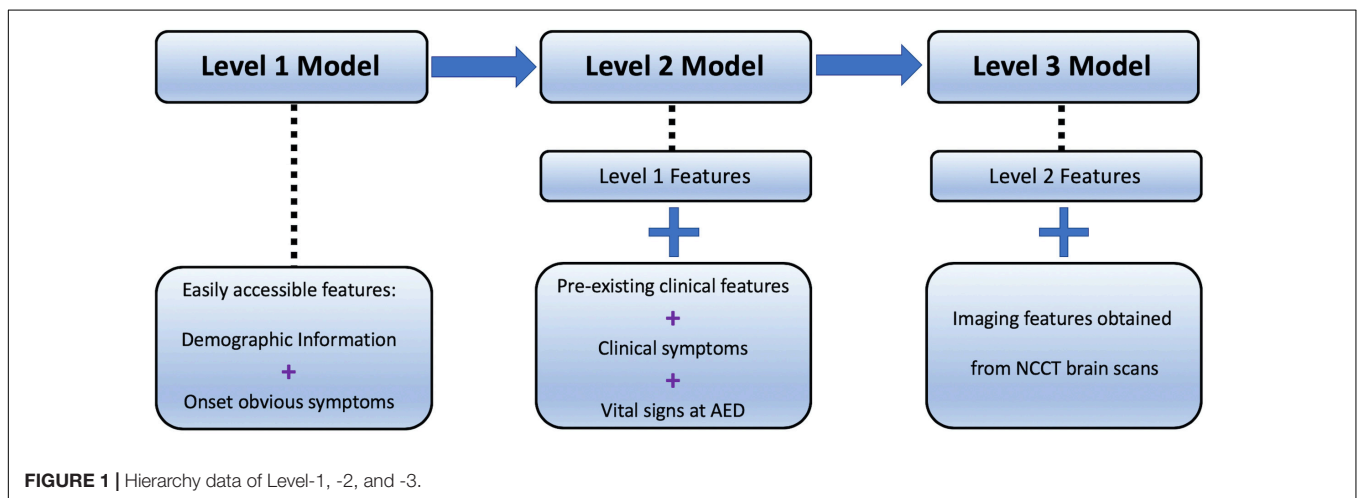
Level 1 Model

Level 2 Model

Level 3 Model

Level 1 Features

Level 2 Features

Easily accessible features:

Demographic Information

+

Onset obvious symptoms

Pre-existing clinical features

+

Clinical symptoms

+

Vital signs at AED

Imaging features obtained

from NCCT brain scans

**FIGURE 1 |** Hierarchy data of Level-1, -2, and -3.